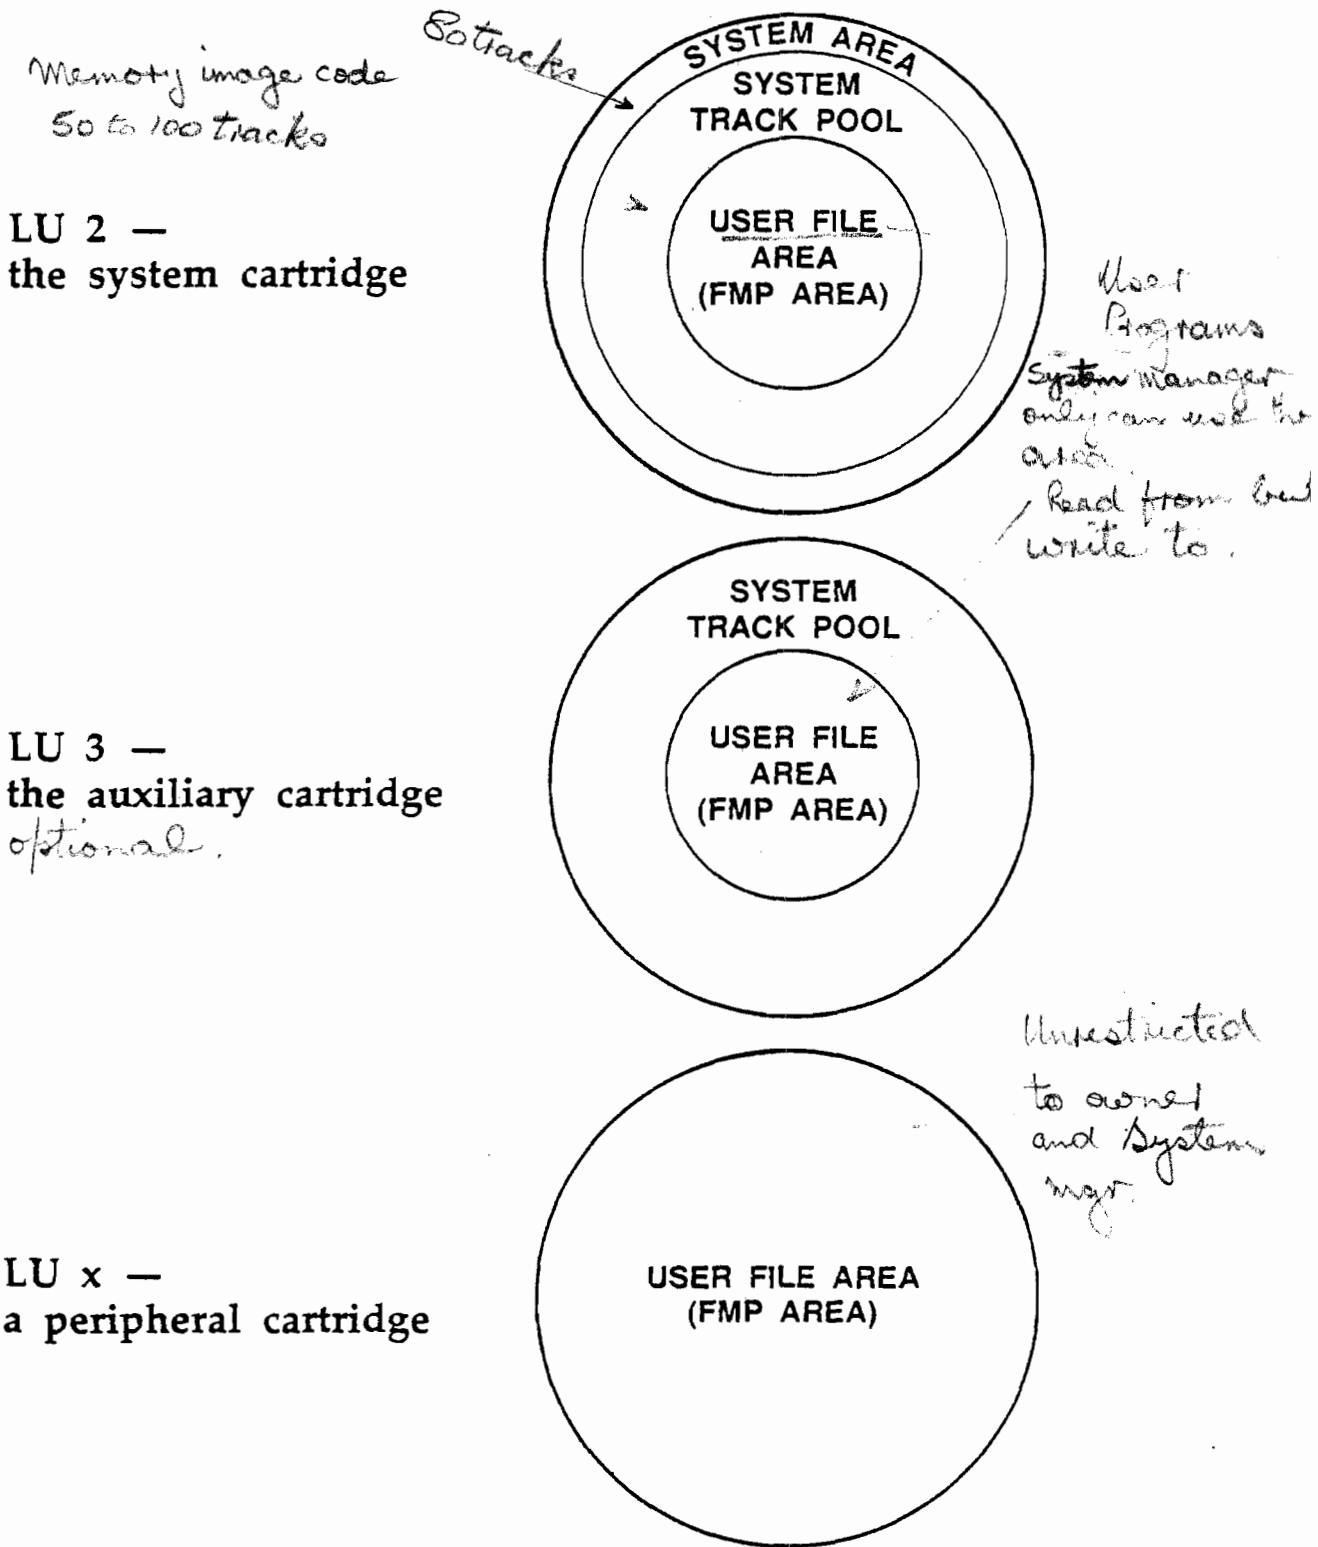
Memory image code
50 to 100 tracks

80 tracks

SYSTEM AREA

SYSTEM TRACK POOL

USER FILE AREA (FMP AREA)

LU 2 —
the system cartridge

User Programs

System Manager only can use the area

Read from but write to.

SYSTEM TRACK POOL

USER FILE AREA (FMP AREA)

LU 3 —
the auxiliary cartridge
optional.

Unrestricted to owner and System mgr.

USER FILE AREA (FMP AREA)

LU x —
a peripheral cartridge